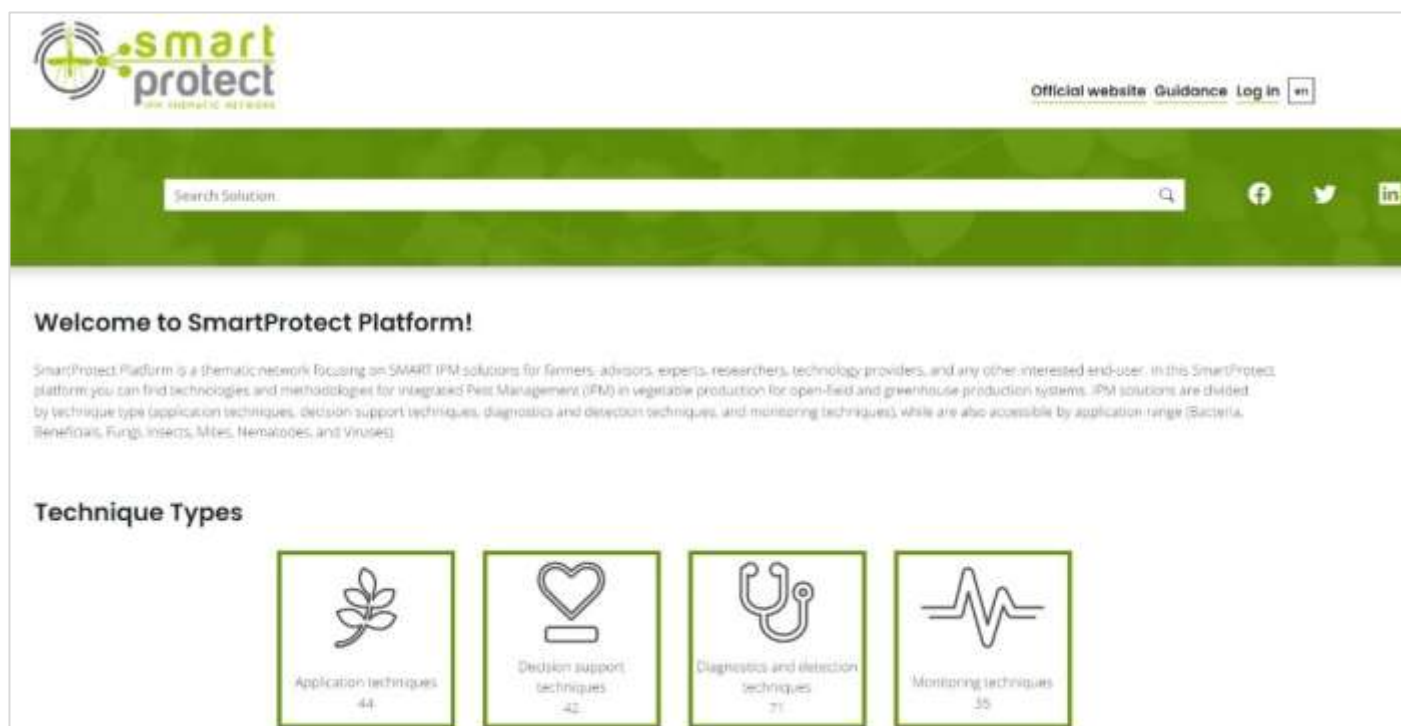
smart protect
IPM THEMATIC NETWORK

Official website Guidance Log in en

Search Solution

Welcome to SmartProtect Platform!

SmartProtect Platform is a thematic network focusing on SMART IPM solutions for farmers, advisors, experts, researchers, technology providers, and any other interested end-user. In this SmartProtect platform you can find technologies and methodologies for Integrated Pest Management (IPM) in vegetable production for open-field and greenhouse production systems. IPM solutions are divided by technique type (application techniques, decision support techniques, diagnostics and detection techniques, and monitoring techniques), while are also accessible by application range (Bacteria, Beneficials, Fungi, Insects, Mites, Nematodes, and Viruses).

Technique Types

Application techniques
44

Decision support techniques
42

Diagnostics and detection techniques
71

Monitoring techniques
35